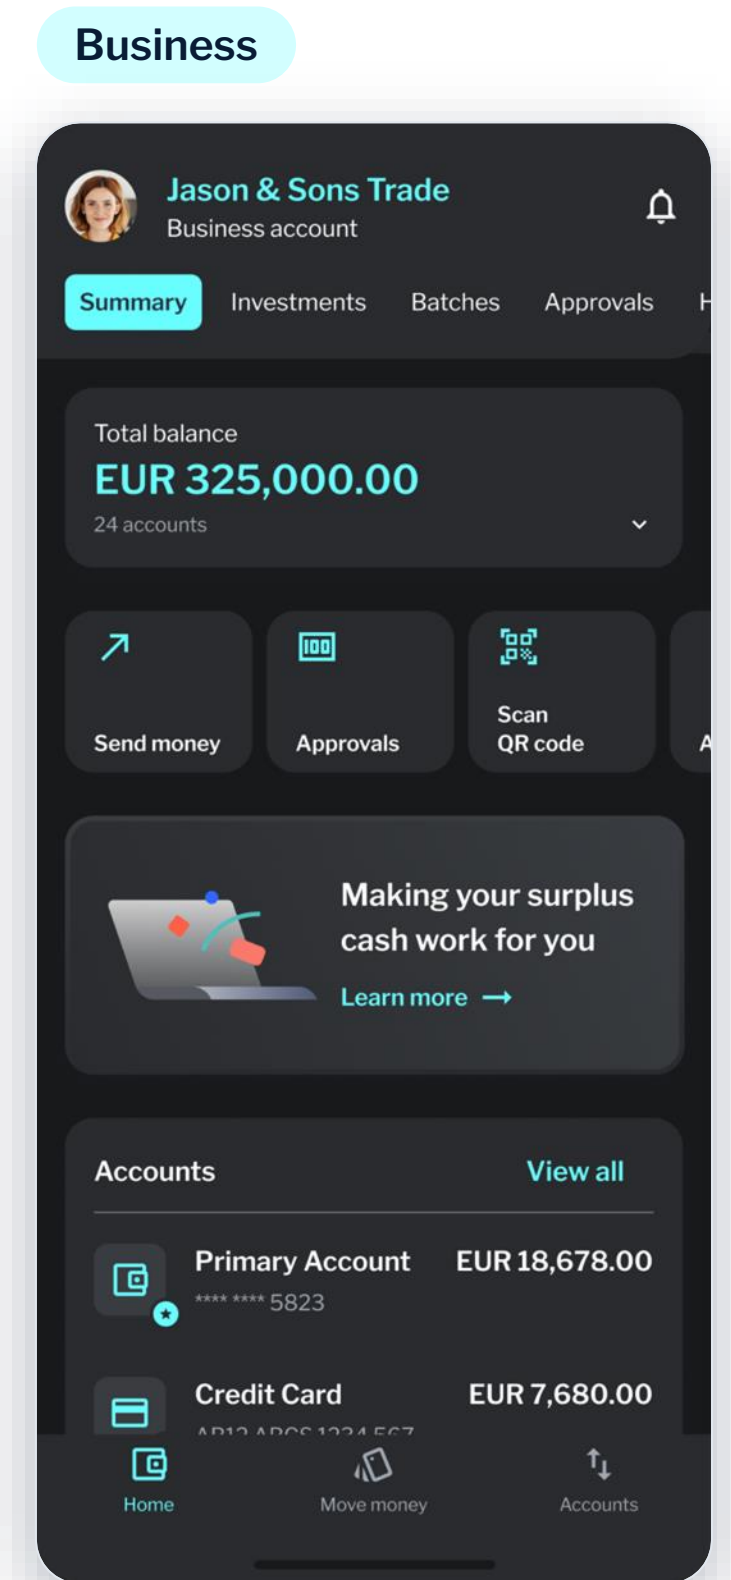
Business

Jason & Sons Trade
Business account

Summary Investments Batches Approvals H

Total balance
EUR 325,000.00
24 accounts

Send money
Approvals
Scan QR code
A

Making your surplus cash work for you
Learn more →

Accounts View all

Primary Account EUR 18,678.00
**** **** 5823

Credit Card EUR 7,680.00
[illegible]

Home Move money Accounts